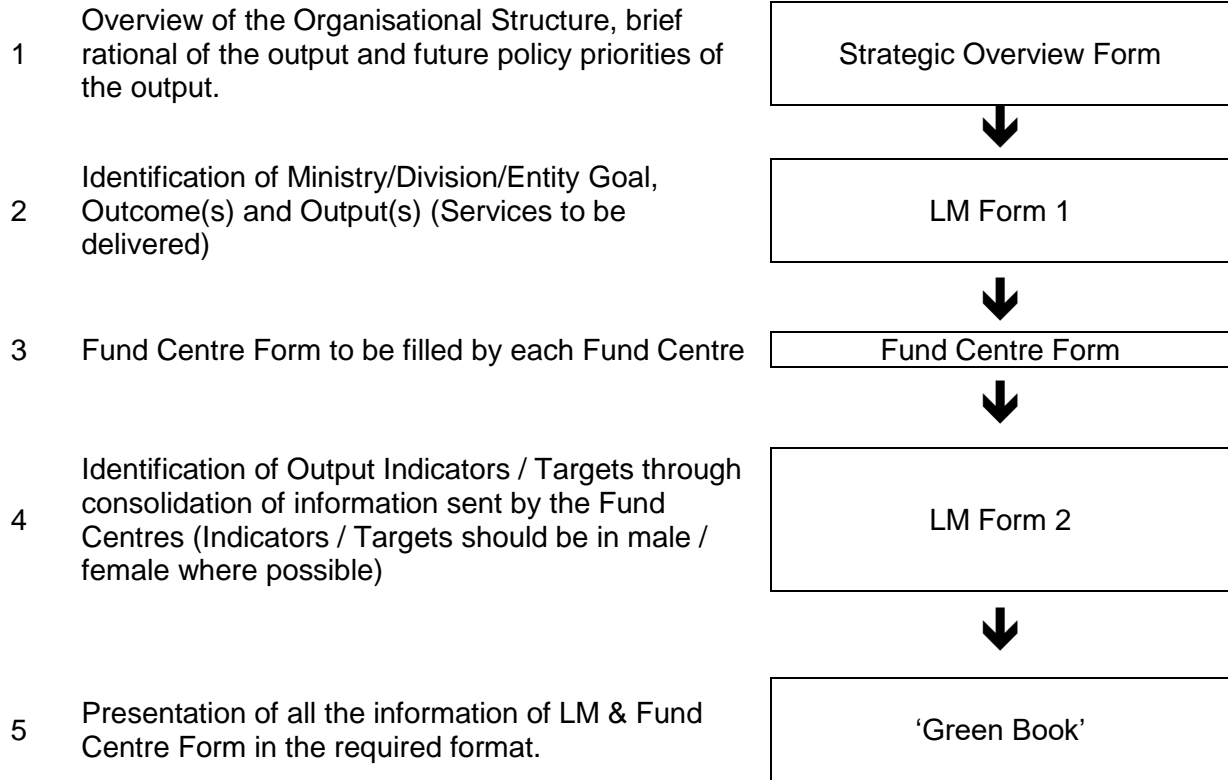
1 Overview of the Organisational Structure, brief rational of the output and future policy priorities of the output.

Strategic Overview Form

2 Identification of Ministry/Division/Entity Goal, Outcome(s) and Output(s) (Services to be delivered)

LM Form 1

3 Fund Centre Form to be filled by each Fund Centre

Fund Centre Form

4 Identification of Output Indicators / Targets through consolidation of information sent by the Fund Centres (Indicators / Targets should be in male / female where possible)

LM Form 2

5 Presentation of all the information of LM & Fund Centre Form in the required format.

'Green Book'